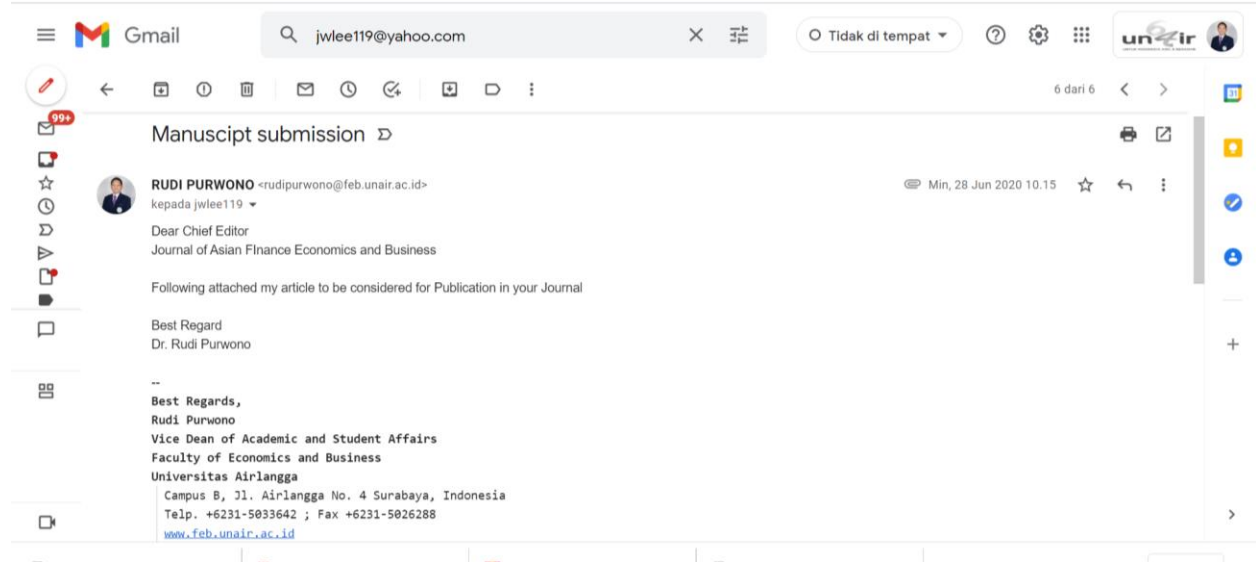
Gmail

jwlee119@yahoo.com

Tidak di tempat

unair

6 dari 6

99+

Manuscipt submission

RUDI PURWONO <rudipurwono@feb.unair.ac.id>
kepada jwlee119

Min, 28 Jun 2020 10.15

Dear Chief Editor
Journal of Asian FInance Economics and Business

Following attached my article to be considered for Publication in your Journal

Best Regard
Dr. Rudi Purwono

--
Best Regards,
Rudi Purwono
Vice Dean of Academic and Student Affairs
Faculty of Economics and Business
Universitas Airlangga
Campus B, Jl. Airlangga No. 4 Surabaya, Indonesia
Telp. +6231-5033642 ; Fax +6231-5026288
www.feb.unair.ac.id